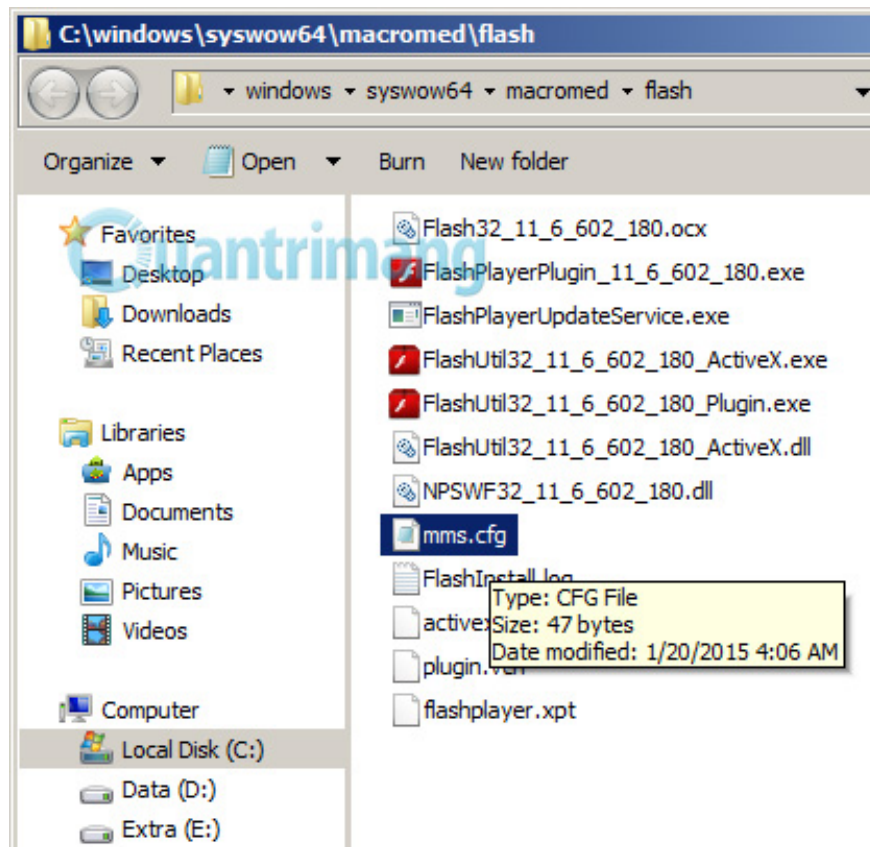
C:\windows\syswow64\macromed\flash

windows ▸ syswow64 ▸ macromed ▸ flash

Organize ▾ Open ▾ Burn New folder

Favorites
Desktop
Downloads
Recent Places

Libraries
Apps
Documents
Music
Pictures
Videos

Computer
Local Disk (C:)
Data (D:)
Extra (E:)

Flash32_11_6_602_180.ocx
FlashPlayerPlugin_11_6_602_180.exe
FlashPlayerUpdateService.exe
FlashUtil32_11_6_602_180_ActiveX.exe
FlashUtil32_11_6_602_180_Plugin.exe
FlashUtil32_11_6_602_180_ActiveX.dll
NPSWF32_11_6_602_180.dll
mms.cfg
FlashInstall.log
active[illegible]
plugin.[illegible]
flashplayer.xpt

Type: CFG File
Size: 47 bytes
Date modified: 1/20/2015 4:06 AM

Quantrimang